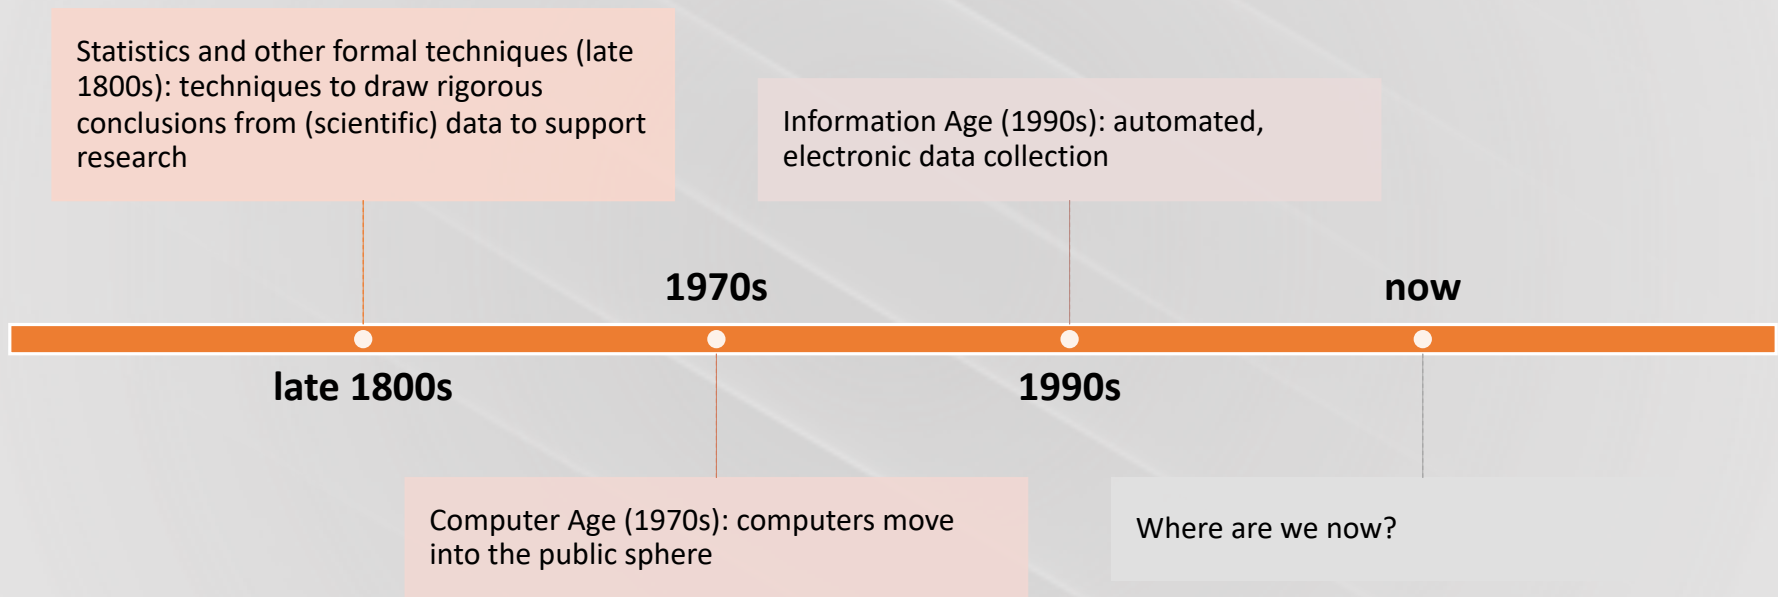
Statistics and other formal techniques (late 1800s): techniques to draw rigorous conclusions from (scientific) data to support research

Information Age (1990s): automated, electronic data collection

1970s

now

late 1800s

1990s

Computer Age (1970s): computers move into the public sphere

Where are we now?